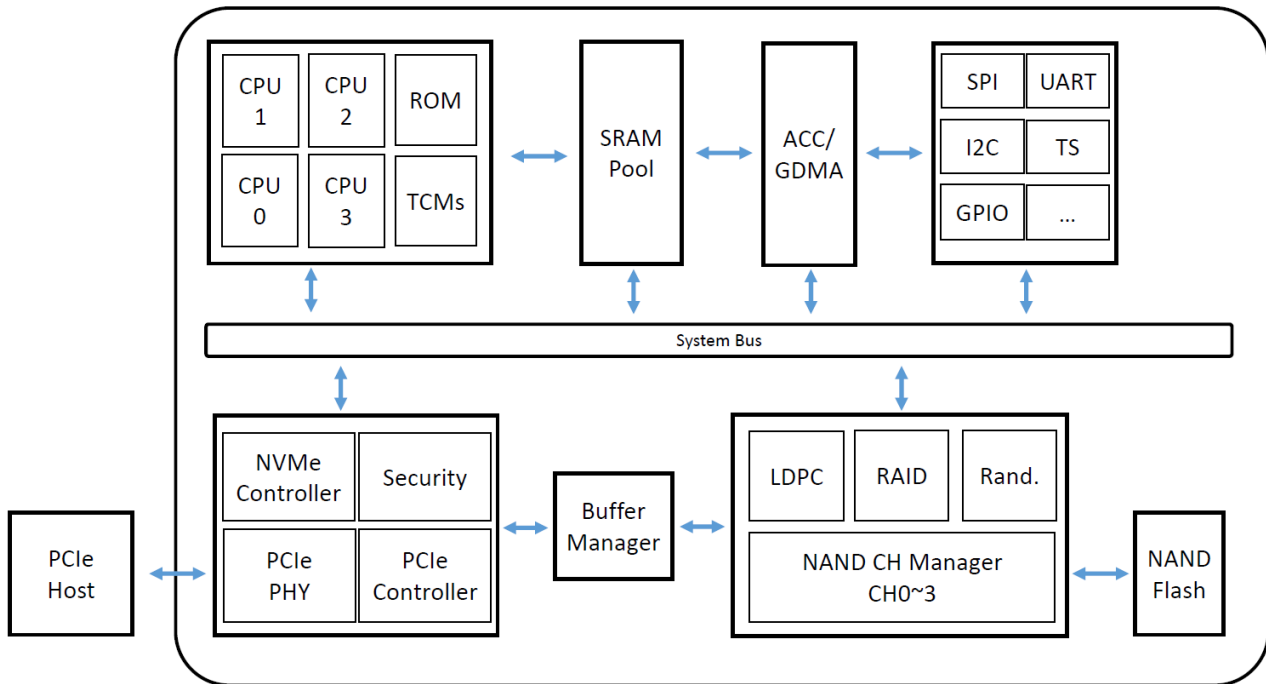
CPU 1
CPU 2
ROM
CPU 0
CPU 3
TCMs

SRAM Pool

ACC/ GDMA

SPI
UART
I2C
TS
GPIO
...

System Bus

NVMe Controller
Security
PCIe PHY
PCIe Controller

Buffer Manager

LDPC
RAID
Rand.
NAND CH Manager CH0~3

PCIe Host

NAND Flash